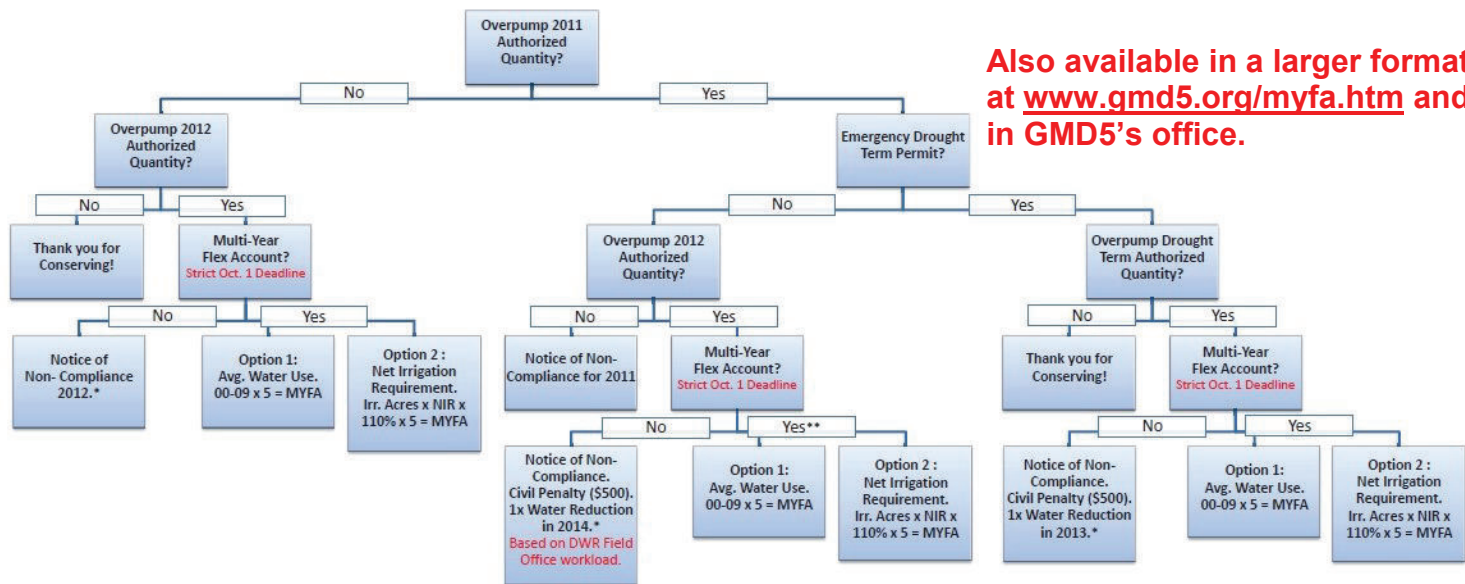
Overpump 2011 Authorized Quantity?

Also available in a larger format at www.gmd5.org/myfa.htm and in GMD5's office.

No

Yes

Overpump 2012 Authorized Quantity?

Emergency Drought Term Permit?

No

Yes

Thank you for Conserving!

Multi-Year Flex Account? Strict Oct. 1 Deadline

No

Yes

Notice of Non- Compliance 2012.*

Option 1: Avg. Water Use. 00-09 x 5 = MYFA

Option 2 : Net Irrigation Requirement. Irr. Acres x NIR x 110% x 5 = MYFA

No

Yes

Overpump 2012 Authorized Quantity?

Overpump Drought Term Authorized Quantity?

No

Yes

Notice of Non-Compliance for 2011

Multi-Year Flex Account? Strict Oct. 1 Deadline

No

Yes**

Notice of Non-Compliance. Civil Penalty ($500). 1x Water Reduction in 2014.* Based on DWR Field Office workload.

Option 1: Avg. Water Use. 00-09 x 5 = MYFA

Option 2 : Net Irrigation Requirement. Irr. Acres x NIR x 110% x 5 = MYFA

No

Yes

Thank you for Conserving!

Multi-Year Flex Account? Strict Oct. 1 Deadline

No

Yes

Notice of Non-Compliance. Civil Penalty ($500). 1x Water Reduction in 2013.*

Option 1: Avg. Water Use. 00-09 x 5 = MYFA

Option 2 : Net Irrigation Requirement. Irr. Acres x NIR x 110% x 5 = MYFA